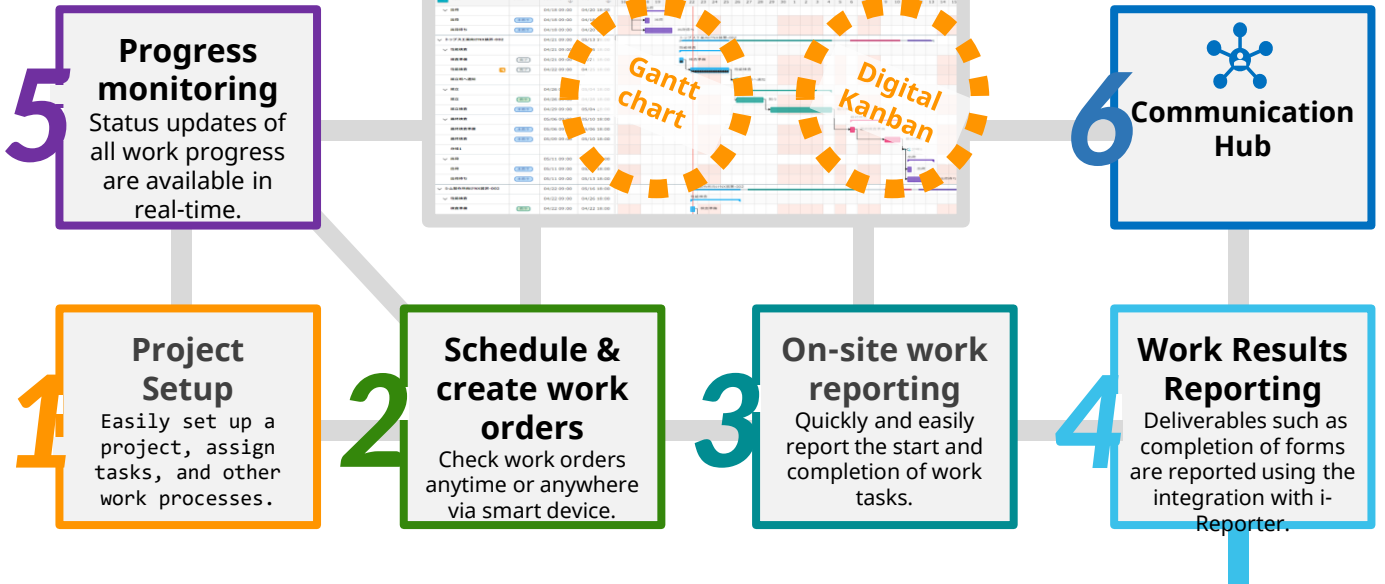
5
Progress monitoring
Status updates of all work progress are available in real-time.

Gantt chart

Digital Kanban

6
Communication Hub

1
Project Setup
Easily set up a project, assign tasks, and other work processes.

2
Schedule & create work orders
Check work orders anytime or anywhere via smart device.

3
On-site work reporting
Quickly and easily report the start and completion of work tasks.

4
Work Results Reporting
Deliverables such as completion of forms are reported using the integration with i-Reporter.